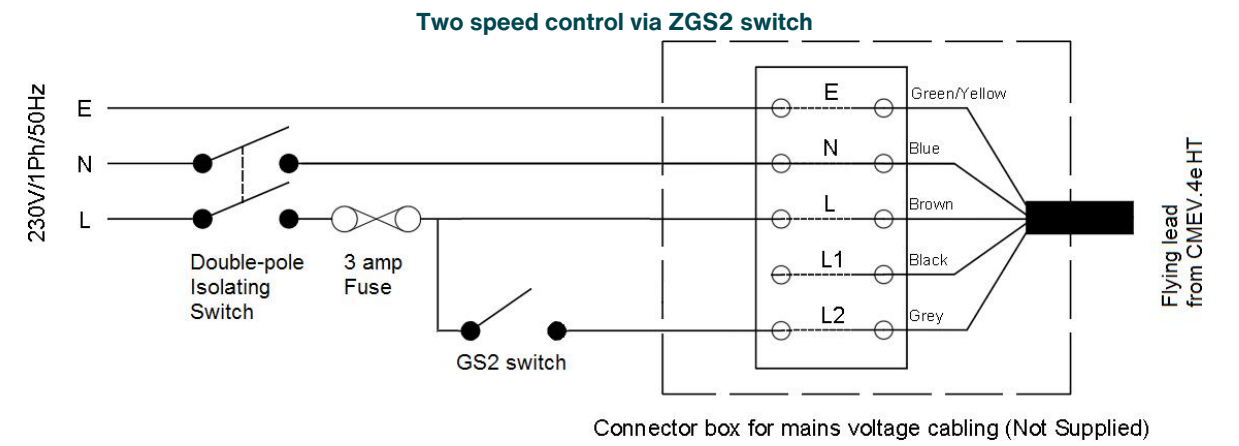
Two speed control via ZGS2 switch

230V/1Ph/50Hz

E

N

L

Double-pole Isolating Switch

3 amp Fuse

GS2 switch

E

N

L

L1

L2

Green/Yellow

Blue

Brown

Black

Grey

Flying lead from CMEV.4e HT

Connector box for mains voltage cabling (Not Supplied)